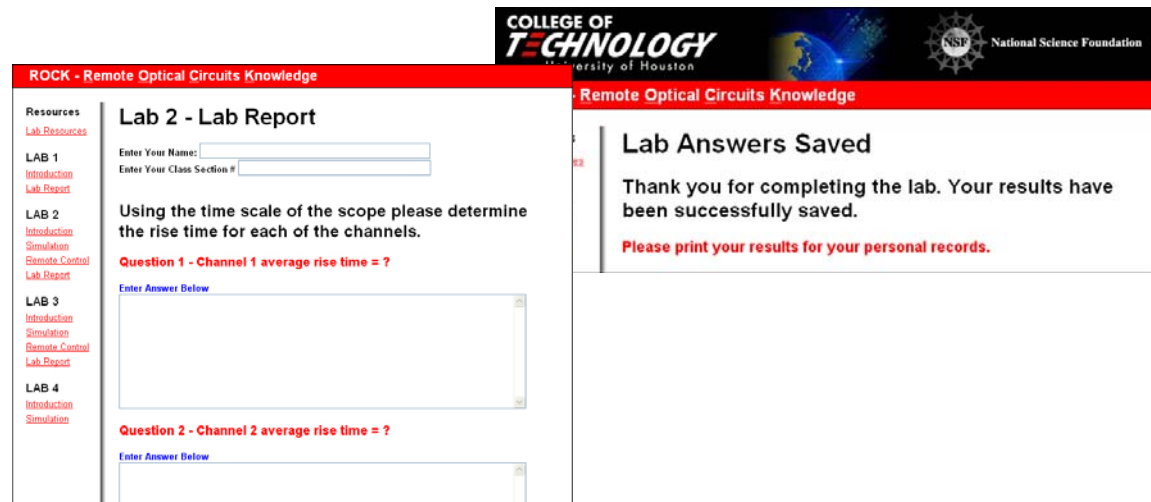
ROCK - Remote Optical Circuits Knowledge

Resources
Lab Resources

LAB 1
Introduction
Lab Report

LAB 2
Introduction
Simulation
Remote Control
Lab Report

LAB 3
Introduction
Simulation
Remote Control
Lab Report

LAB 4
Introduction
Simulation

Lab 2 - Lab Report

Enter Your Name:
Enter Your Class Section #

Using the time scale of the scope please determine the rise time for each of the channels.

Question 1 - Channel 1 average rise time = ?

Enter Answer Below

Question 2 - Channel 2 average rise time = ?

Enter Answer Below

COLLEGE OF TECHNOLOGY
University of Houston

NSF National Science Foundation

Remote Optical Circuits Knowledge

Lab Answers Saved

Thank you for completing the lab. Your results have been successfully saved.

Please print your results for your personal records.